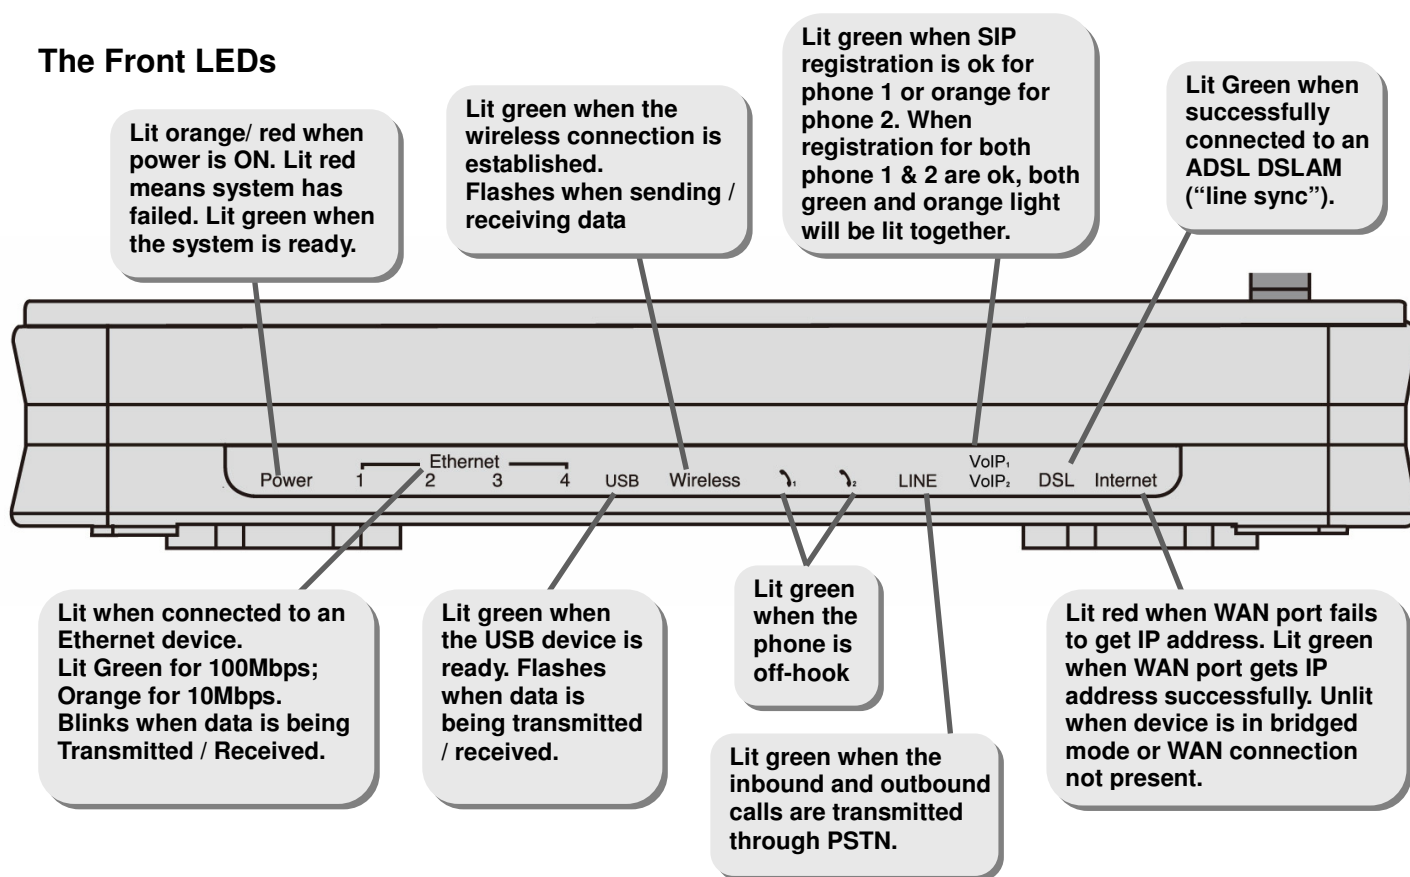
The Front LEDs

Lit orange/ red when power is ON. Lit red means system has failed. Lit green when the system is ready.

Lit green when the wireless connection is established.
Flashes when sending / receiving data

Lit green when SIP registration is ok for phone 1 or orange for phone 2. When registration for both phone 1 & 2 are ok, both green and orange light will be lit together.

Lit Green when successfully connected to an ADSL DSLAM ("line sync").

Power Ethernet 1 2 3 4 USB Wireless $_1$ $_2$ LINE VoIP$_1$ VoIP$_2$ DSL Internet

Lit when connected to an Ethernet device.
Lit Green for 100Mbps; Orange for 10Mbps.
Blinks when data is being Transmitted / Received.

Lit green when the USB device is ready. Flashes when data is being transmitted / received.

Lit green when the phone is off-hook

Lit green when the inbound and outbound calls are transmitted through PSTN.

Lit red when WAN port fails to get IP address. Lit green when WAN port gets IP address successfully. Unlit when device is in bridged mode or WAN connection not present.